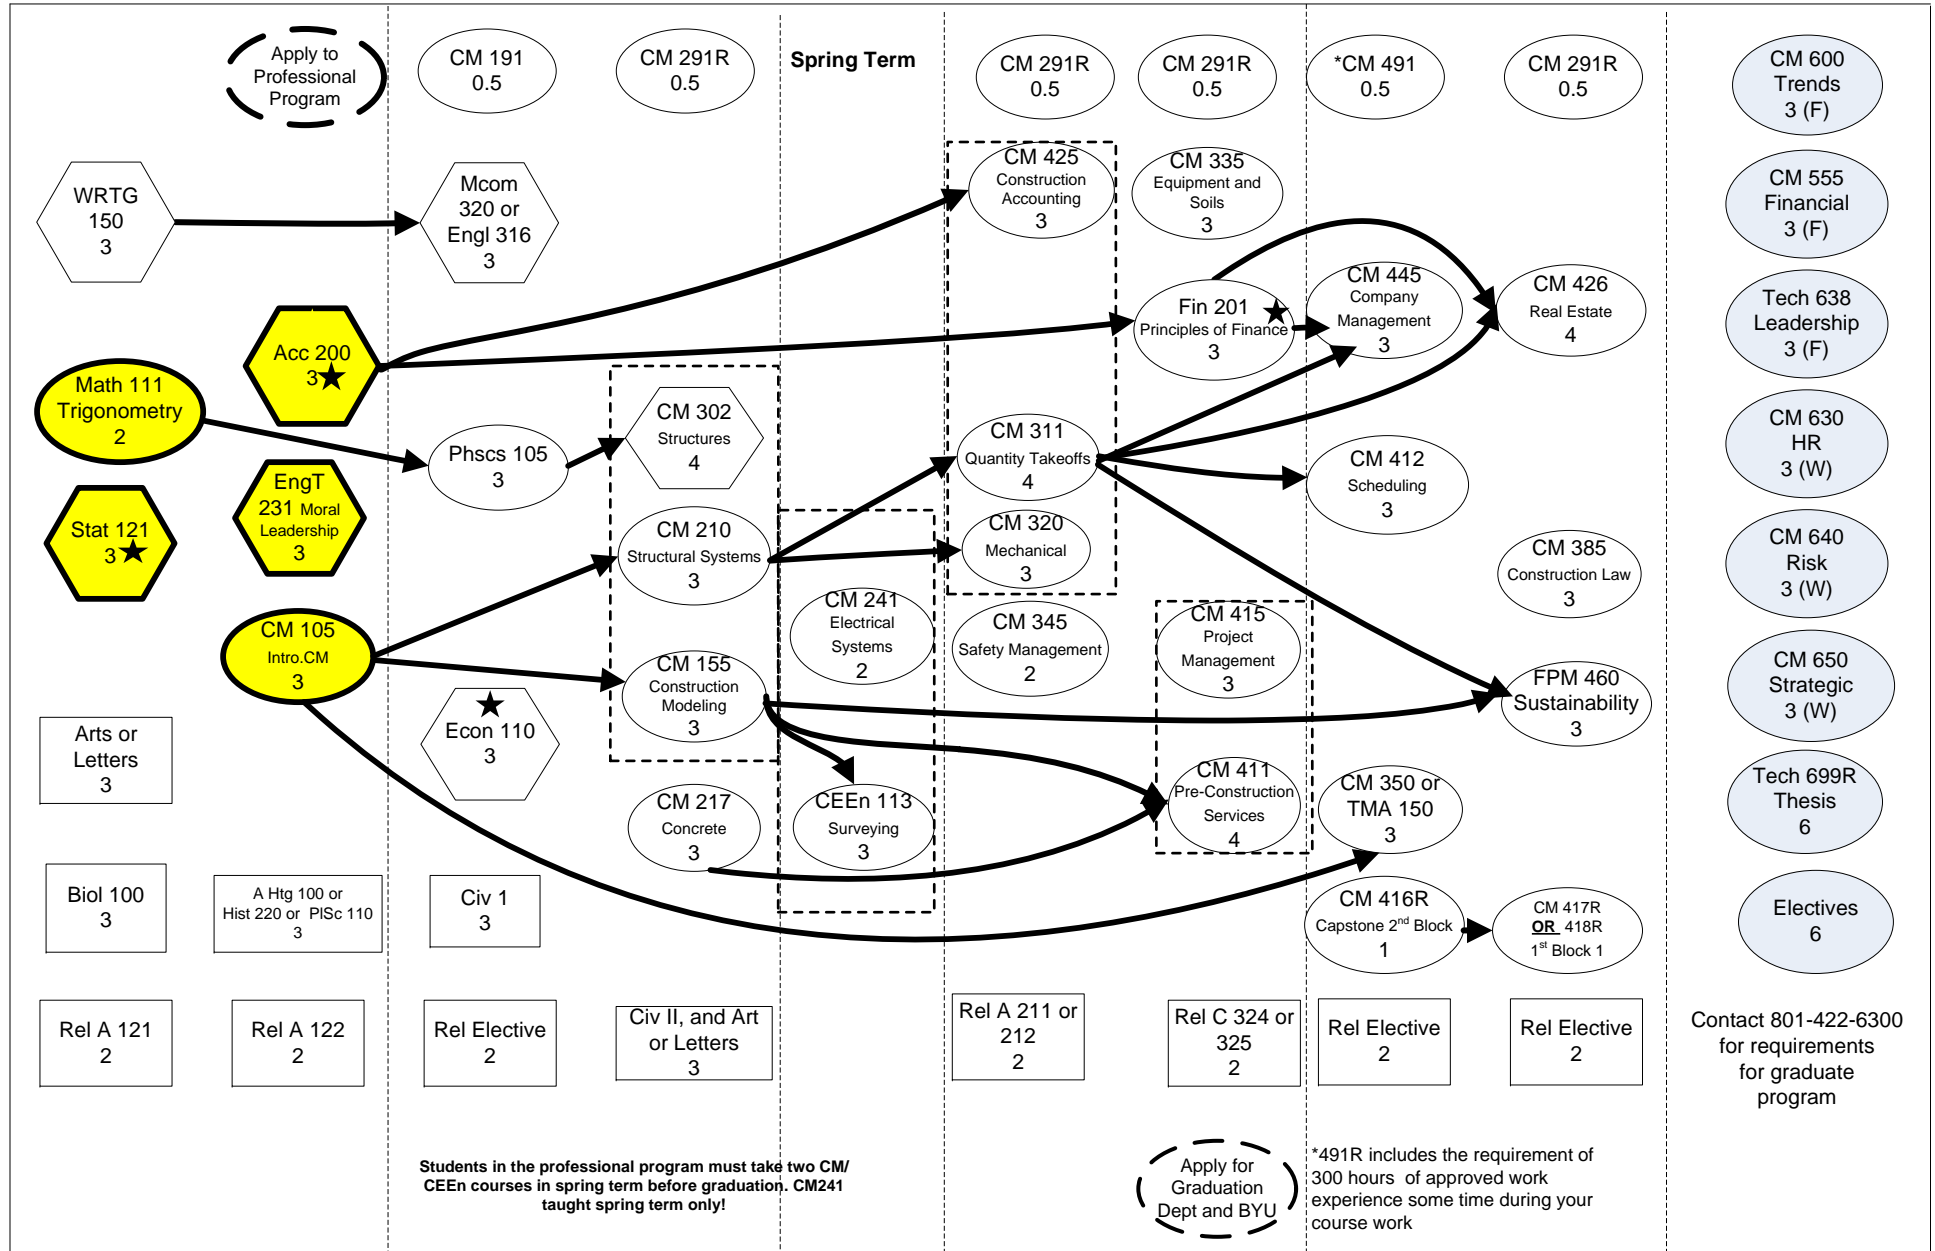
Apply to Professional Program

CM 191
0.5

CM 291R
0.5

Spring Term

CM 291R
0.5

CM 291R
0.5

*CM 491
0.5

CM 291R
0.5

CM 600
Trends
3 (F)

WRTG
150
3

Mcom
320 or
Engl 316
3

CM 425
Construction Accounting
3

CM 335
Equipment and Soils
3

CM 555
Financial
3 (F)

Acc 200
3★

Fin 201 ★
Principles of Finance
3

CM 445
Company Management
3

CM 426
Real Estate
4

Tech 638
Leadership
3 (F)

Math 111
Trigonometry
2

CM 302
Structures
4

Phscs 105
3

CM 311
Quantity Takeoffs
4

CM 412
Scheduling
3

CM 630
HR
3 (W)

Stat 121
3★

EngT
231 Moral Leadership
3

CM 210
Structural Systems
3

CM 320
Mechanical
3

CM 385
Construction Law
3

CM 640
Risk
3 (W)

CM 105
Intro.CM
3

CM 241
Electrical Systems
2

CM 345
Safety Management
2

CM 415
Project Management
3

CM 155
Construction Modeling
3

FPM 460
Sustainability
3

CM 650
Strategic
3 (W)

Arts or Letters
3

★
Econ 110
3

CM 411
Pre-Construction Services
4

CM 350 or
TMA 150
3

Tech 699R
Thesis
6

CM 217
Concrete
3

CEEn 113
Surveying
3

Biol 100
3

A Htg 100 or
Hist 220 or PlSc 110
3

Civ 1
3

CM 416R
Capstone 2$^{nd}$ Block
1

CM 417R
OR 418R
1$^{st}$ Block 1

Electives
6

Rel A 121
2

Rel A 122
2

Rel Elective
2

Civ II, and Art or Letters
3

Rel A 211 or 212
2

Rel C 324 or 325
2

Rel Elective
2

Rel Elective
2

Contact 801-422-6300 for requirements for graduate program

Students in the professional program must take two CM/ CEEn courses in spring term before graduation. CM241 taught spring term only!

Apply for Graduation Dept and BYU

*491R includes the requirement of 300 hours of approved work experience some time during your course work